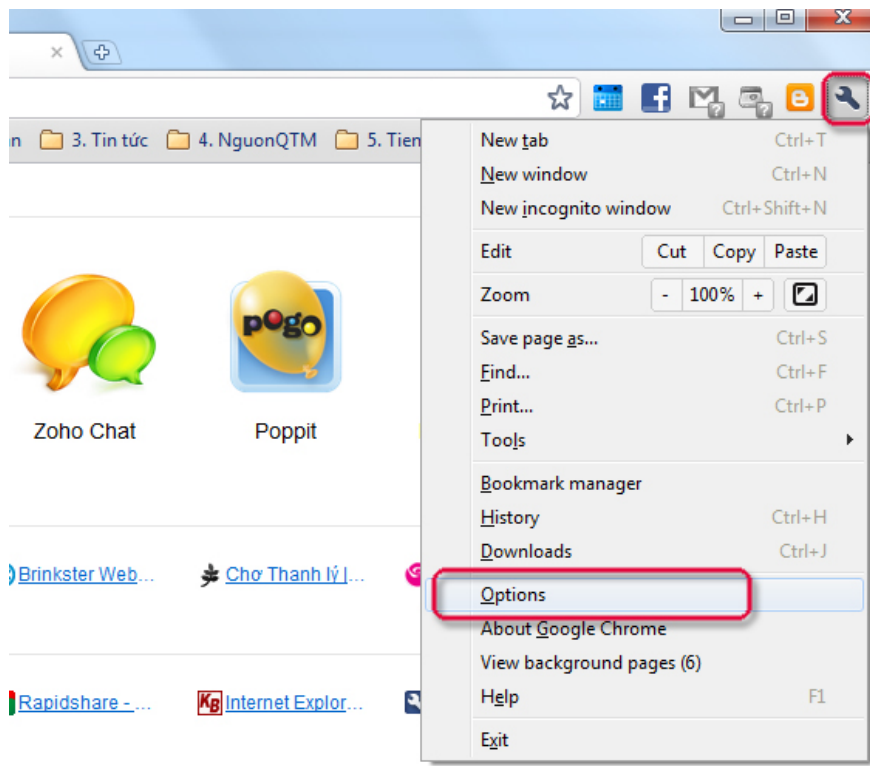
n 3. Tin tức 4. NguonQTM 5. Tien

New tab Ctrl+T
New window Ctrl+N
New incognito window Ctrl+Shift+N
Edit Cut Copy Paste
Zoom - 100% +
Save page as... Ctrl+S
Find... Ctrl+F
Print... Ctrl+P
Tools
Bookmark manager
History Ctrl+H
Downloads Ctrl+J
Options
About Google Chrome
View background pages (6)
Help F1
Exit

pogo

Zoho Chat
Poppit

Brinkster Web...
Chơ Thanh lý |...
Rapidshare - ...
Internet Explor...